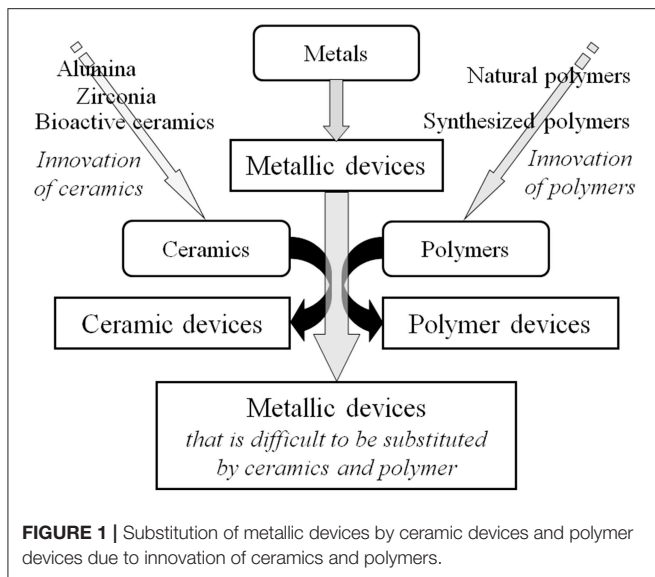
Metals

Alumina
Zirconia
Bioactive ceramics

Innovation of ceramics

Natural polymers
Synthesized polymers

Innovation of polymers

Metallic devices

Ceramics

Polymers

Ceramic devices

Polymer devices

Metallic devices
that is difficult to be substituted by ceramics and polymer

**FIGURE 1 |** Substitution of metallic devices by ceramic devices and polymer devices due to innovation of ceramics and polymers.